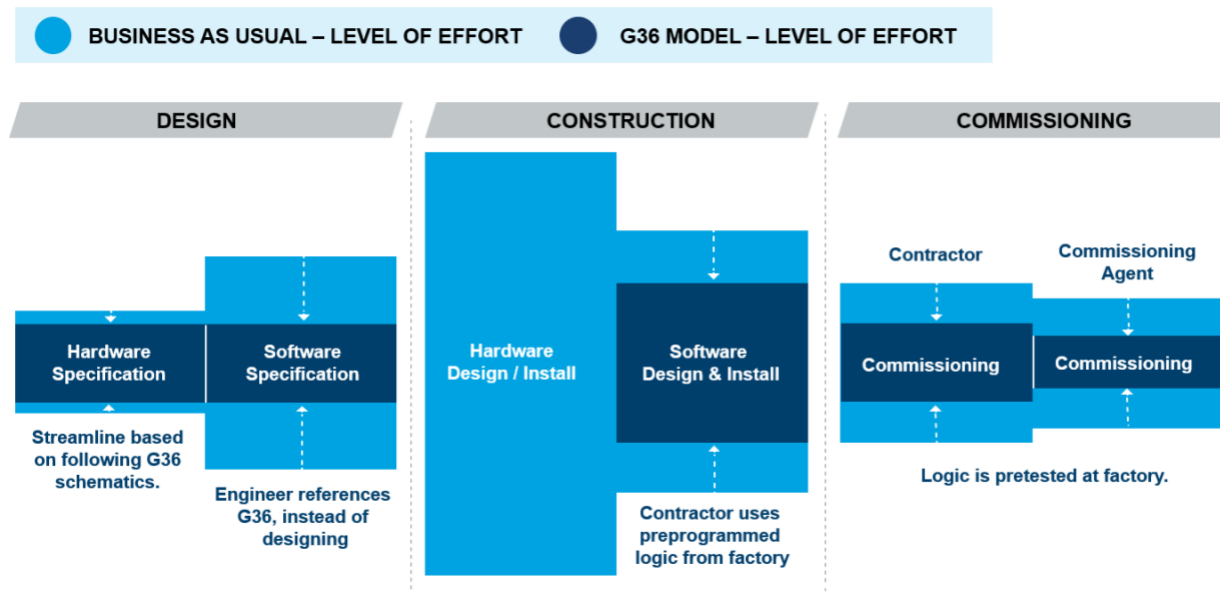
BUSINESS AS USUAL – LEVEL OF EFFORT

G36 MODEL – LEVEL OF EFFORT

DESIGN

Hardware Specification

Software Specification

Streamline based on following G36 schematics.

Engineer references G36, instead of designing

CONSTRUCTION

Hardware Design / Install

Software Design & Install

Contractor uses preprogrammed logic from factory

COMMISSIONING

Contractor

Commissioning Agent

Commissioning

Commissioning

Logic is pretested at factory.